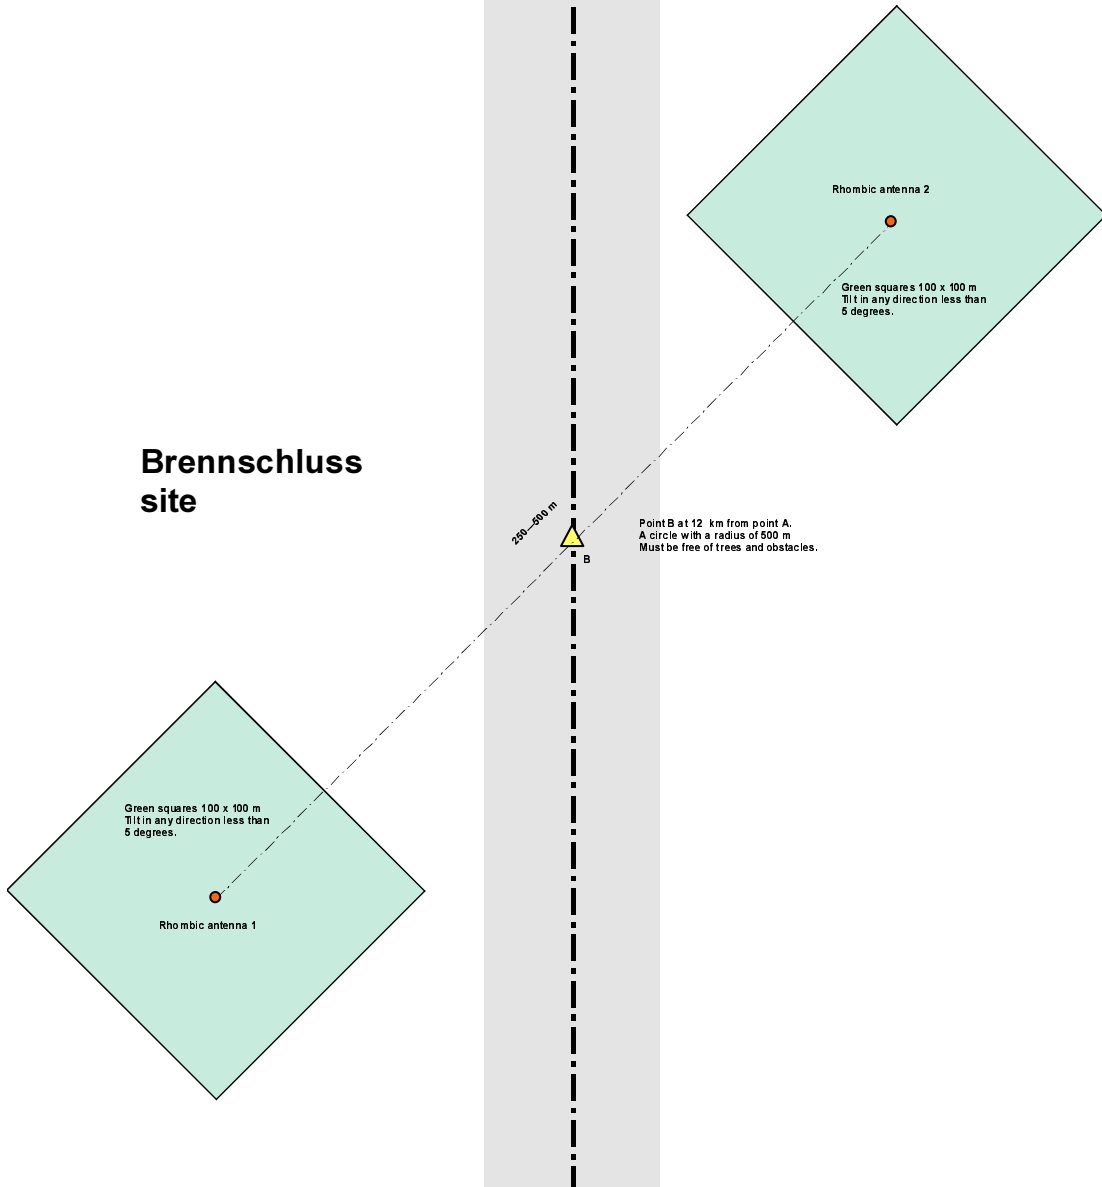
Rhombic antenna 2

Green squares 100 x 100 m
Tilt in any direction less than 5 degrees.

Brennschluss site

250—500 m

Point B at 12 km from point A.
A circle with a radius of 500 m
Must be free of trees and obstacles.

B

Green squares 100 x 100 m
Tilt in any direction less than 5 degrees.

Rhombic antenna 1